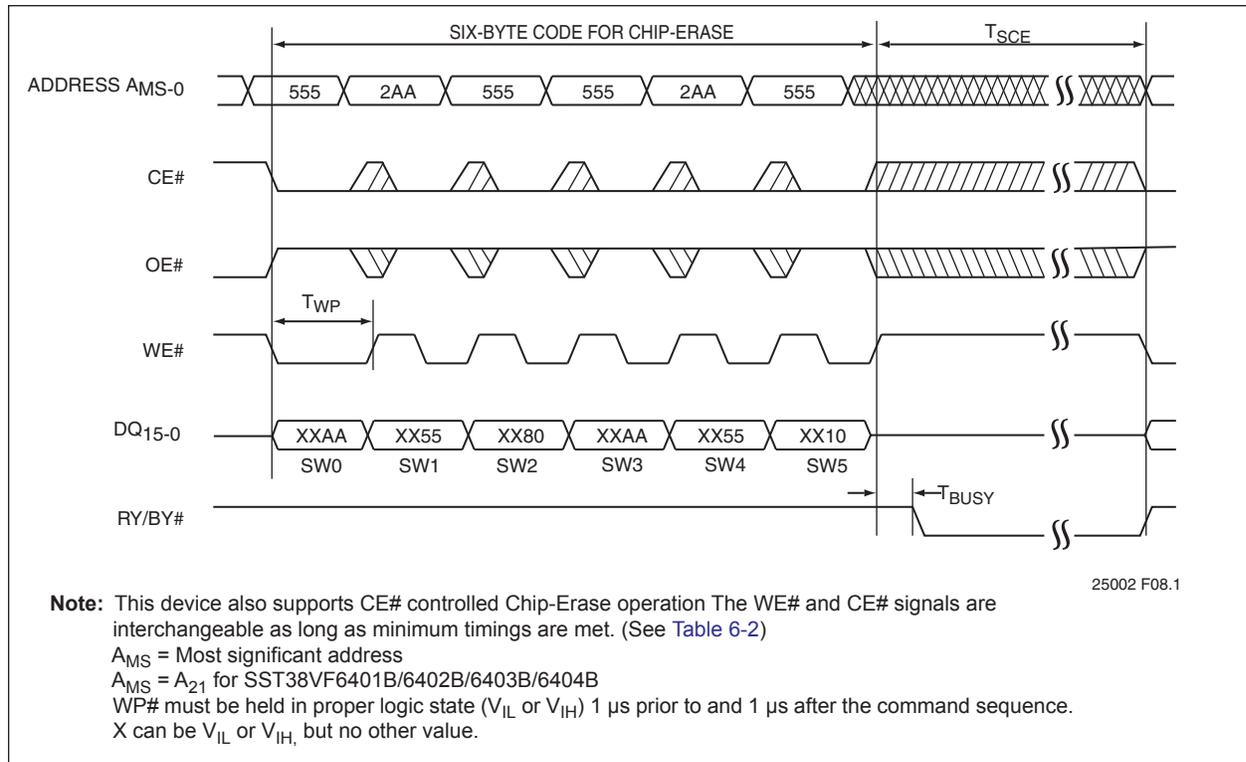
SIX-BYTE CODE FOR CHIP-ERASE

$T_{SCE}$

ADDRESS $A_{MS-0}$

555 2AA 555 555 2AA 555

CE#

OE#

$T_{WP}$

WE#

$DQ_{15-0}$

XXAA XX55 XX80 XXAA XX55 XX10

SW0 SW1 SW2 SW3 SW4 SW5

RY/BY#

$T_{BUSY}$

25002 F08.1

**Note:** This device also supports CE# controlled Chip-Erase operation The WE# and CE# signals are interchangeable as long as minimum timings are met. (See Table 6-2)
$A_{MS}$ = Most significant address
$A_{MS}$ = $A_{21}$ for SST38VF6401B/6402B/6403B/6404B
WP# must be held in proper logic state ($V_{IL}$ or $V_{IH}$) 1 µs prior to and 1 µs after the command sequence.
X can be $V_{IL}$ or $V_{IH,}$ but no other value.